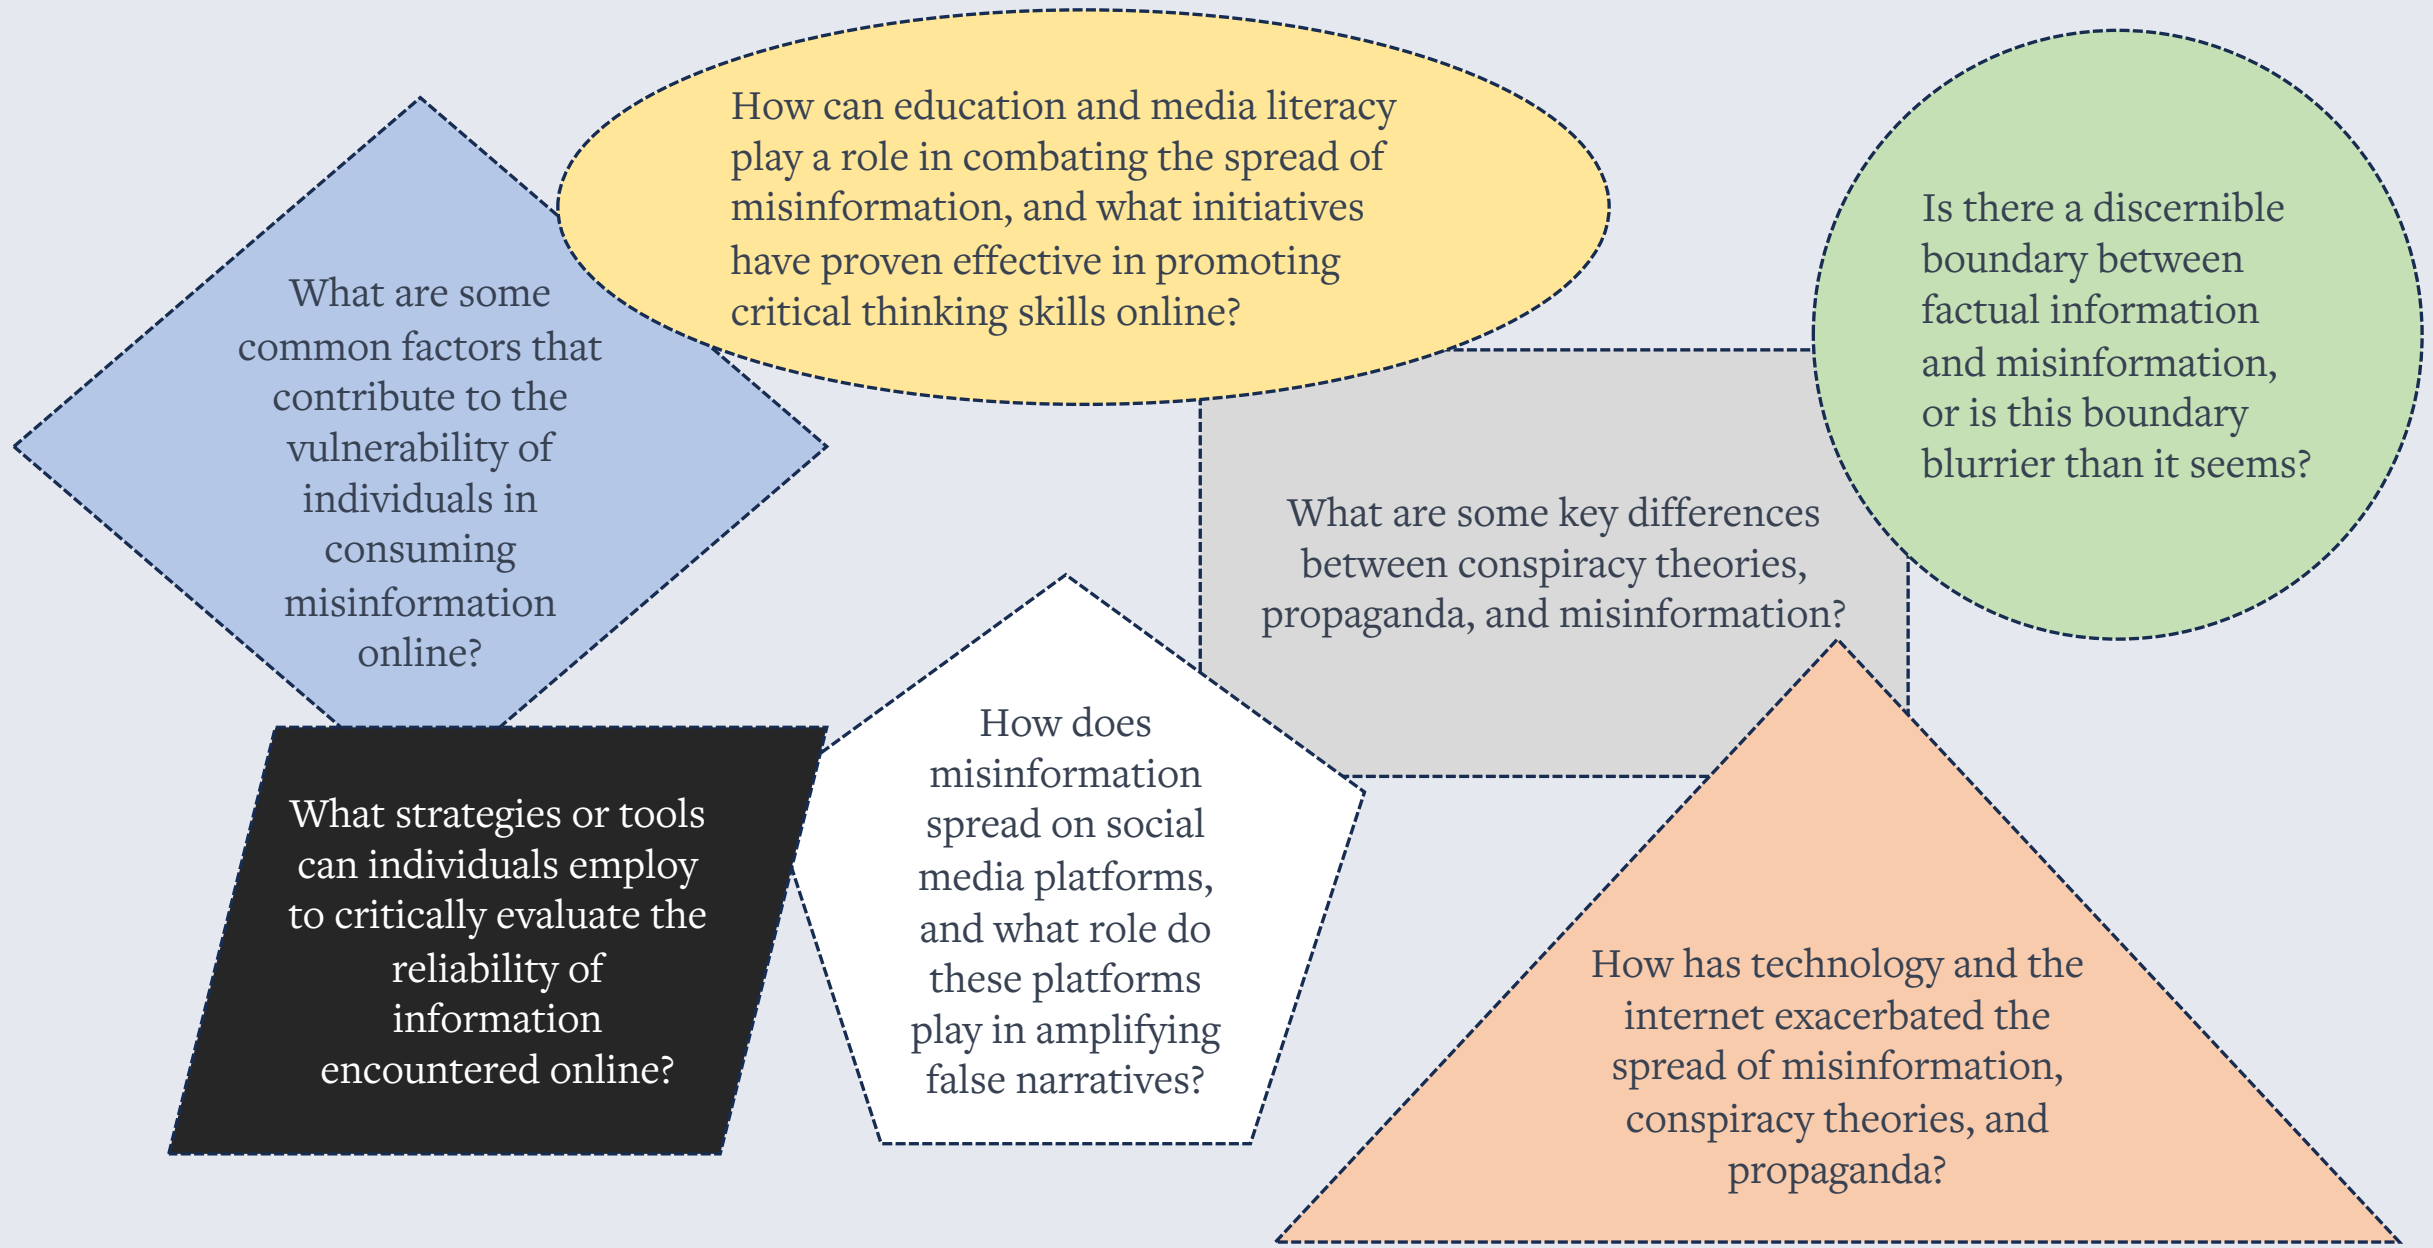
How can education and media literacy play a role in combating the spread of misinformation, and what initiatives have proven effective in promoting critical thinking skills online?

What are some common factors that contribute to the vulnerability of individuals in consuming misinformation online?

Is there a discernible boundary between factual information and misinformation, or is this boundary blurrier than it seems?

What are some key differences between conspiracy theories, propaganda, and misinformation?

What strategies or tools can individuals employ to critically evaluate the reliability of information encountered online?

How does misinformation spread on social media platforms, and what role do these platforms play in amplifying false narratives?

How has technology and the internet exacerbated the spread of misinformation, conspiracy theories, and propaganda?